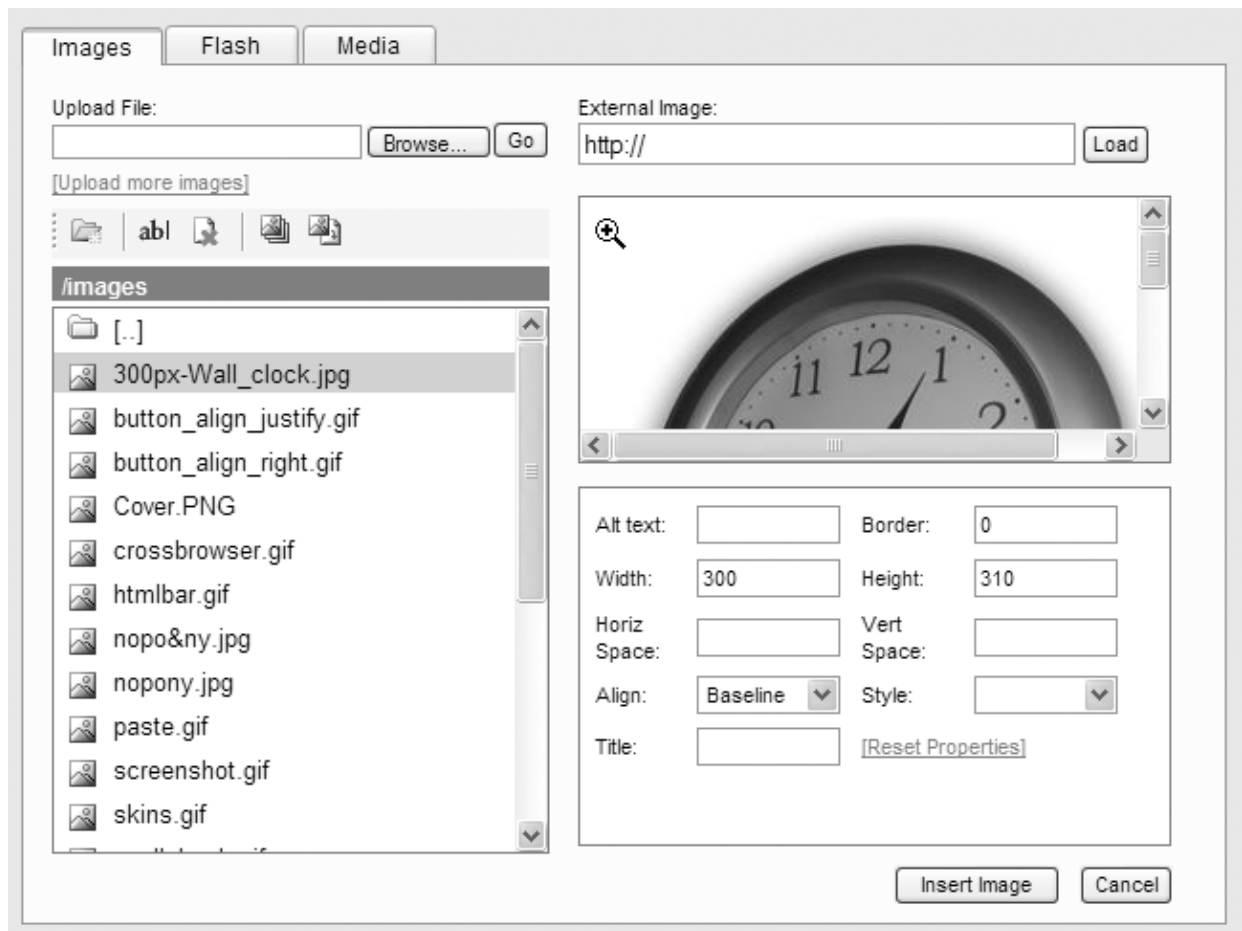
Images | Flash | Media

Upload File:
Browse... Go
[Upload more images]

abl

/images

[..]
300px-Wall_clock.jpg
button_align_justify.gif
button_align_right.gif
Cover.PNG
crossbrowser.gif
htmlbar.gif
nopo&ny.jpg
nopony.jpg
paste.gif
screenshot.gif
skins.gif
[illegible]

External Image:
http://
Load

11 12 1
2

Alt text:
Border: 0
Width: 300
Height: 310
Horiz Space:
Vert Space:
Align: Baseline
Style:
Title:
[Reset Properties]

Insert Image
Cancel